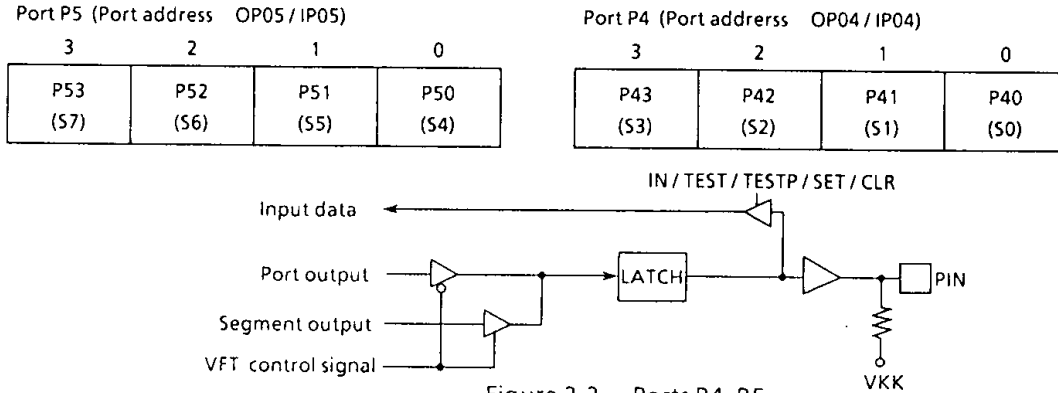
Port P5 (Port address OP05 / IP05)

| 3 | 2 | 1 | 0 |
|---|---|---|---|
| P53 (S7) | P52 (S6) | P51 (S5) | P50 (S4) |

Port P4 (Port addrerss OP04 / IP04)

| 3 | 2 | 1 | 0 |
|---|---|---|---|
| P43 (S3) | P42 (S2) | P41 (S1) | P40 (S0) |

IN / TEST / TESTP / SET / CLR

Input data

Port output

LATCH

PIN

Segment output

VFT control signal

VKK

Figure 2-2 Ports P4, P5